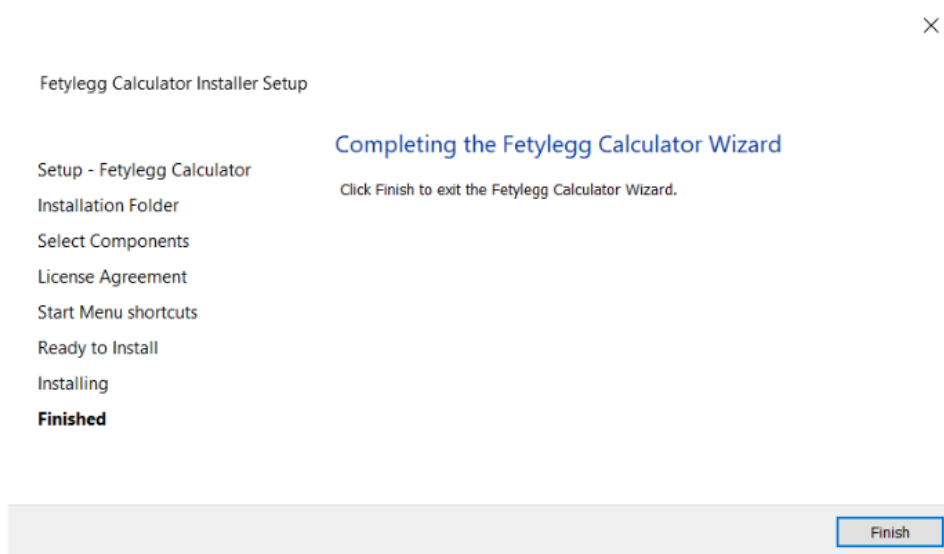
Fetylegg Calculator Installer Setup

Setup - Fetylegg Calculator
Installation Folder
Select Components
License Agreement
Start Menu shortcuts
Ready to Install
Installing
Finished

Completing the Fetylegg Calculator Wizard

Click Finish to exit the Fetylegg Calculator Wizard.

Finish